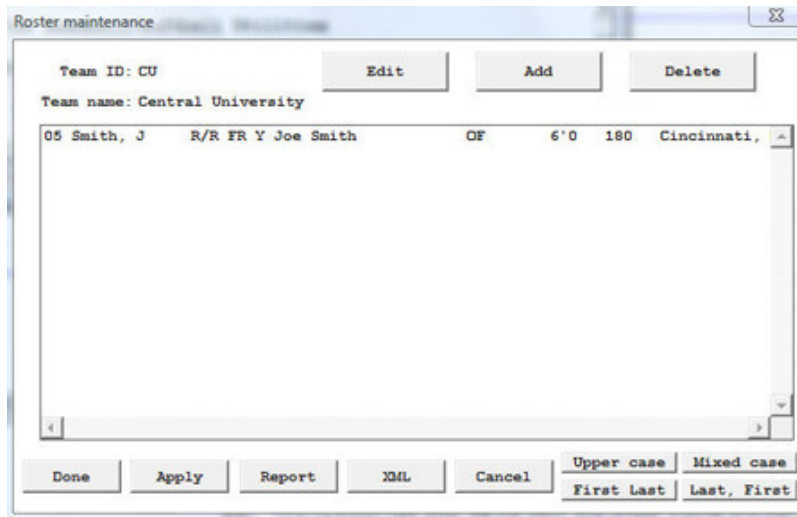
Roster maintenance

Team ID: CU

Edit

Add

Delete

Team name: Central University

05 Smith, J R/R FR Y Joe Smith OF 6'0 180 Cincinnati,

Done

Apply

Report

XML

Cancel

Upper case

Mixed case

First Last

Last, First